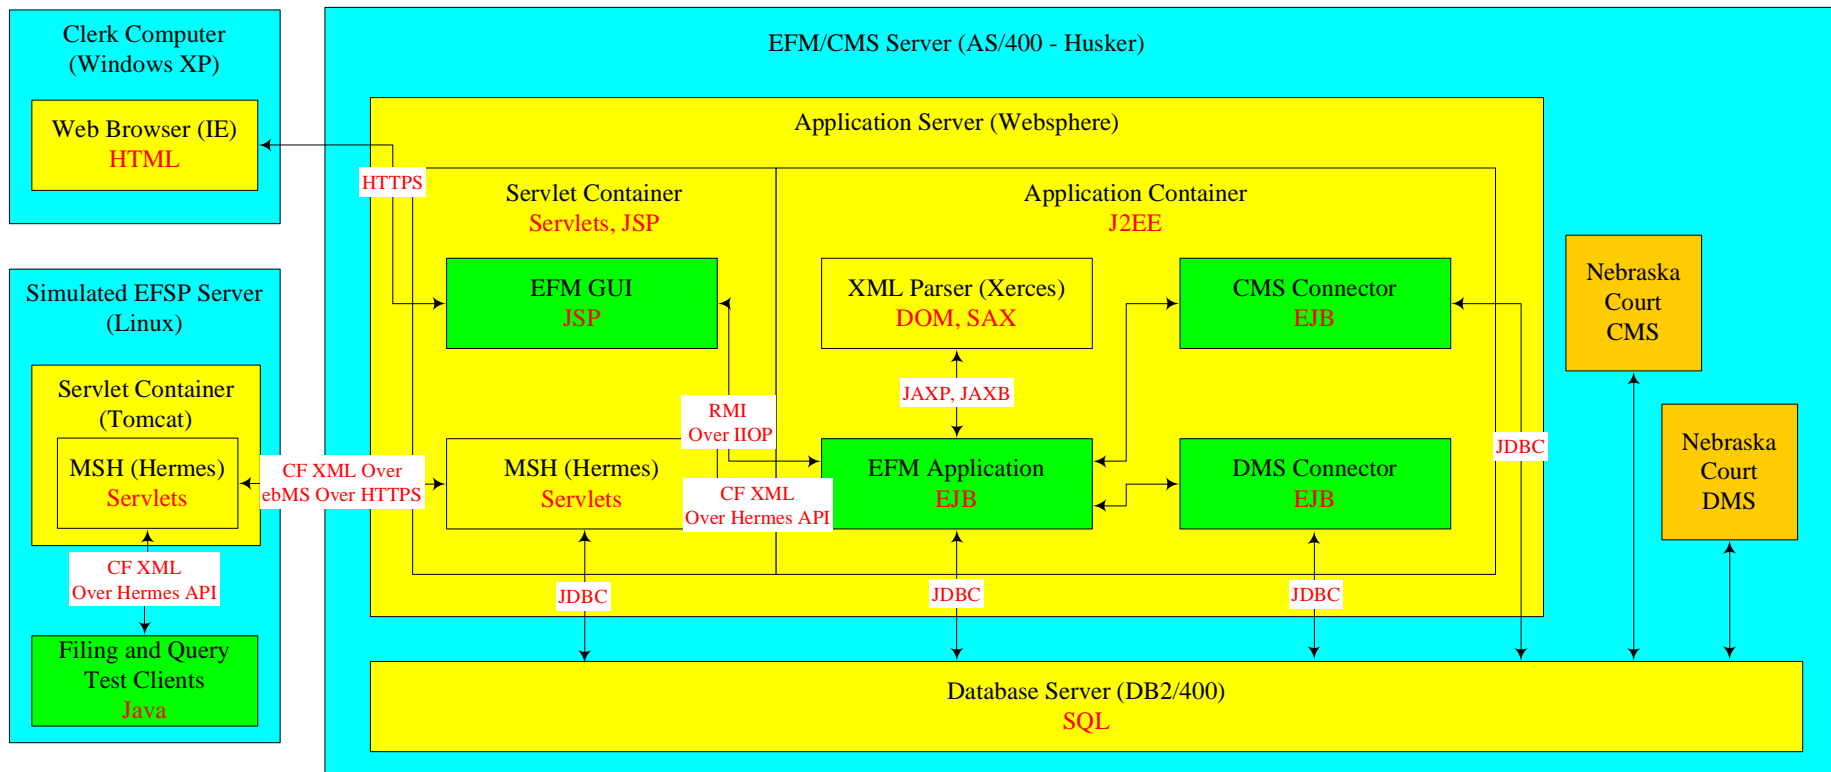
Clerk Computer (Windows XP)

Web Browser (IE)
HTML

Simulated EFSP Server (Linux)

Servlet Container (Tomcat)

MSH (Hermes)
Servlets

CF XML Over Hermes API

Filing and Query Test Clients
Java

EFM/CMS Server (AS/400 - Husker)

Application Server (Websphere)

HTTPS

Servlet Container
Servlets, JSP

EFM GUI
JSP

MSH (Hermes)
Servlets

CF XML Over ebMS Over HTTPS

RMI Over IIOP

CF XML Over Hermes API

Application Container
J2EE

XML Parser (Xerces)
DOM, SAX

JAXP, JAXB

CMS Connector
EJB

EFM Application
EJB

DMS Connector
EJB

JDBC

JDBC

JDBC

JDBC

Nebraska Court CMS

Nebraska Court DMS

Database Server (DB2/400)
SQL